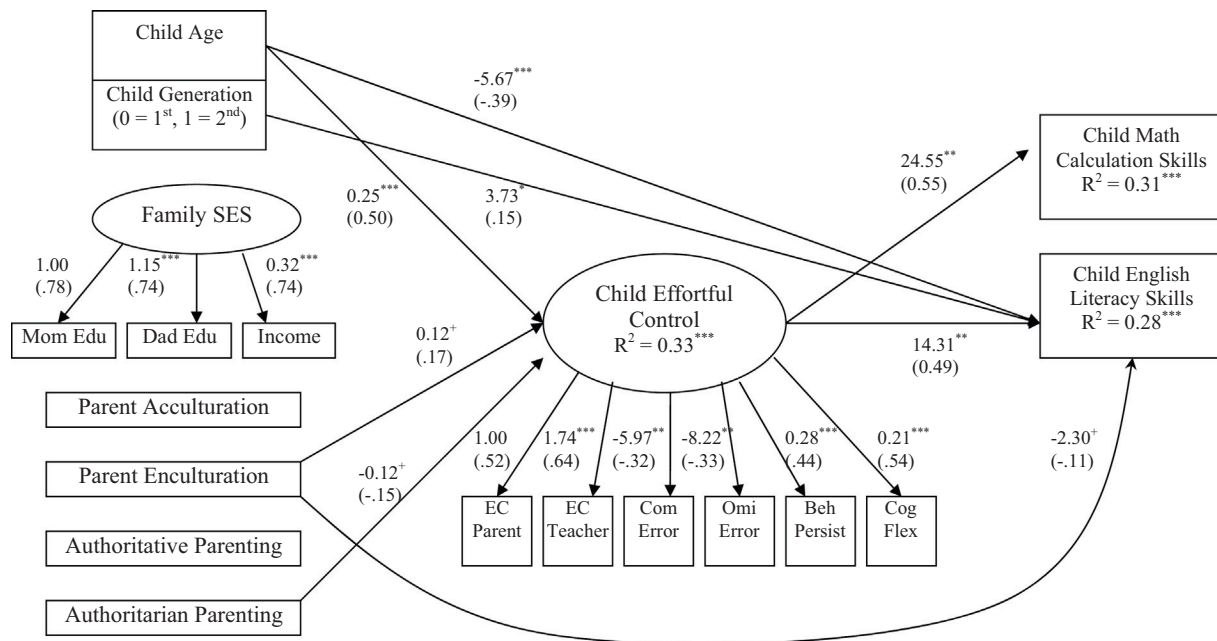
Child Age

Child Generation ($0 = 1^{st}$, $1 = 2^{nd}$)

$-5.67^{***}$ (-.39)

Child Math Calculation Skills $R^2 = 0.31^{***}$

$24.55^{**}$ (0.55)

Family SES

$0.25^{***}$ (0.50)

$3.73^{*}$ (.15)

Child English Literacy Skills $R^2 = 0.28^{***}$

1.00 (.78)

$1.15^{***}$ (.74)

$0.32^{***}$ (.74)

Mom Edu

Dad Edu

Income

Child Effortful Control $R^2 = 0.33^{***}$

$0.12^{+}$ (.17)

$14.31^{**}$ (0.49)

Parent Acculturation

Parent Enculturation

1.00 (.52)

$1.74^{***}$ (.64)

$-5.97^{**}$ (-.32)

$-8.22^{**}$ (-.33)

$0.28^{***}$ (.44)

$0.21^{***}$ (.54)

$-2.30^{+}$ (-.11)

$-0.12^{+}$ (-.15)

EC Parent

EC Teacher

Com Error

Omi Error

Beh Persist

Cog Flex

Authoritative Parenting

Authoritarian Parenting